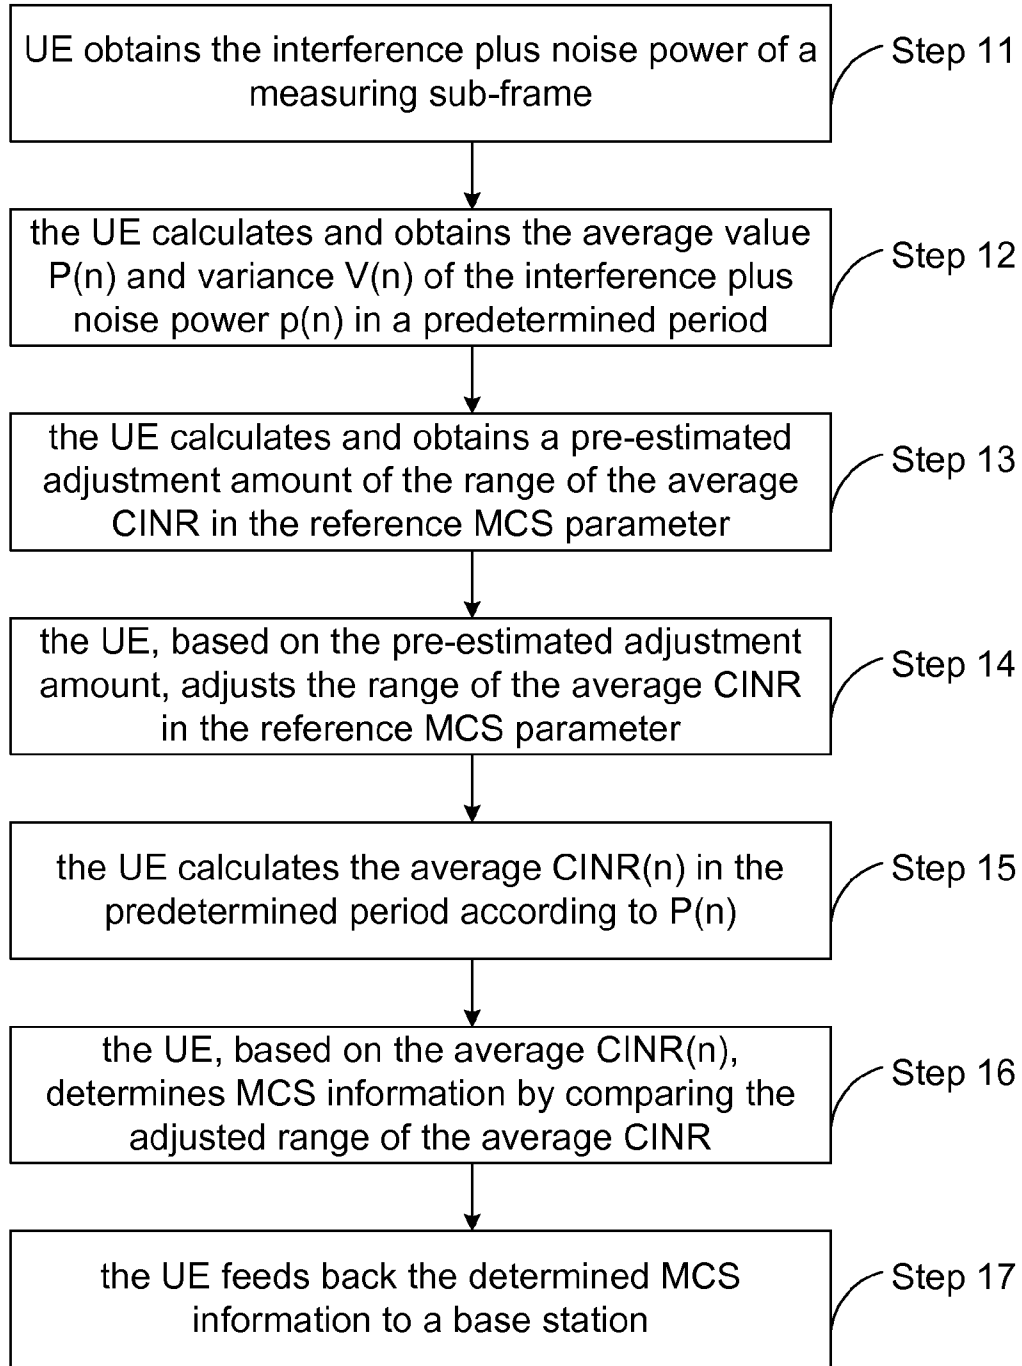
UE obtains the interference plus noise power of a measuring sub-frame

Step 11

the UE calculates and obtains the average value P(n) and variance V(n) of the interference plus noise power p(n) in a predetermined period

Step 12

the UE calculates and obtains a pre-estimated adjustment amount of the range of the average CINR in the reference MCS parameter

Step 13

the UE, based on the pre-estimated adjustment amount, adjusts the range of the average CINR in the reference MCS parameter

Step 14

the UE calculates the average CINR(n) in the predetermined period according to P(n)

Step 15

the UE, based on the average CINR(n), determines MCS information by comparing the adjusted range of the average CINR

Step 16

the UE feeds back the determined MCS information to a base station

Step 17